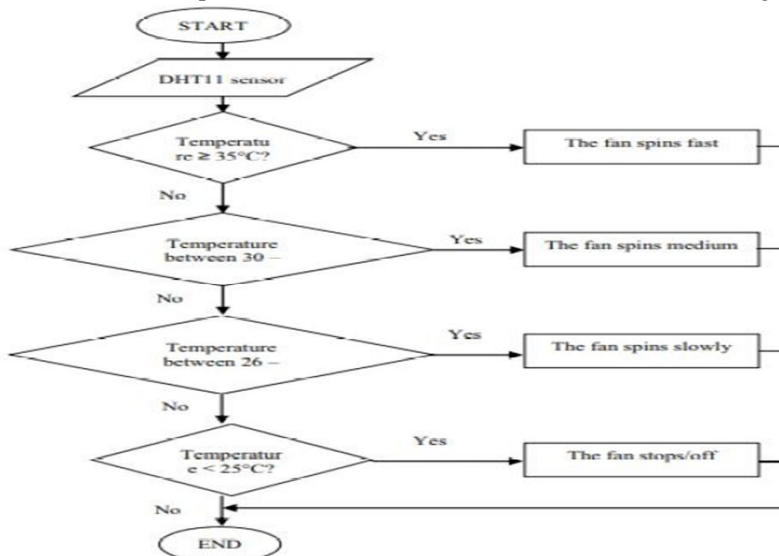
START

DHT11 sensor

Temperatu re ≥ 35°C?

Yes

The fan spins fast

No

Temperature between 30 –

Yes

The fan spins medium

No

Temperature between 26 –

Yes

The fan spins slowly

No

Temperatur e < 25°C?

Yes

The fan stops/off

No

END